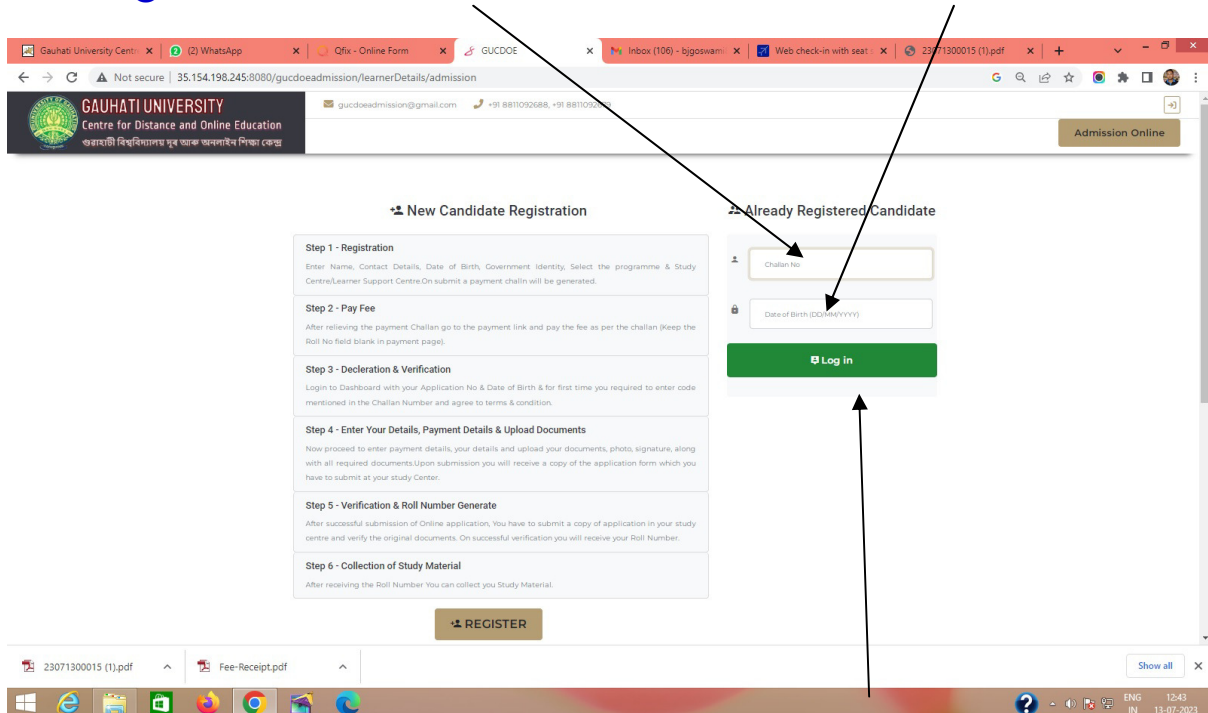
Gauhati University Centr ×
(2) WhatsApp ×
Qfix - Online Form ×
GUCDOE ×
Inbox (106) - bjgoswami ×
Web check-in with seat ×
23071300015 (1).pdf ×

Not secure | 35.154.198.245:8080/gucdoeadmission/learnerDetails/admission

GAUHATI UNIVERSITY
Centre for Distance and Online Education
গুৱাহাটী বিশ্ববিদ্যালয় দূৰ আৰু অনলাইন শিক্ষা কেন্দ্ৰ

gucdoeadmission@gmail.com +91 8811092688, +91 8811092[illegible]

Admission Online

New Candidate Registration

Step 1 - Registration
Enter Name, Contact Details, Date of Birth, Government Identity, Select the programme & Study Centre/Learner Support Centre.On submit a payment challn will be generated.

Step 2 - Pay Fee
After relieving the payment Challan go to the payment link and pay the fee as per the challan (Keep the Roll No field blank in payment page).

Step 3 - Decleration & Verification
Login to Dashboard with your Application No & Date of Birth & for first time you required to enter code mentioned in the Challan Number and agree to terms & condition.

Step 4 - Enter Your Details, Payment Details & Upload Documents
Now proceed to enter payment details, your details and upload your documents, photo, signature, along with all required documents.Upon submission you will receive a copy of the application form which you have to submit at your study Center.

Step 5 - Verification & Roll Number Generate
After successful submission of Online application, You have to submit a copy of application in your study centre and verify the original documents. On successful verification you will receive your Roll Number.

Step 6 - Collection of Study Material
After receiving the Roll Number You can collect you Study Material.

REGISTER

Already Registered Candidate

Challan No

Date of Birth (DD/MM/YYYY)

Log in

23071300015 (1).pdf
Fee-Receipt.pdf
Show all

ENG IN 12:43 13-07-2023